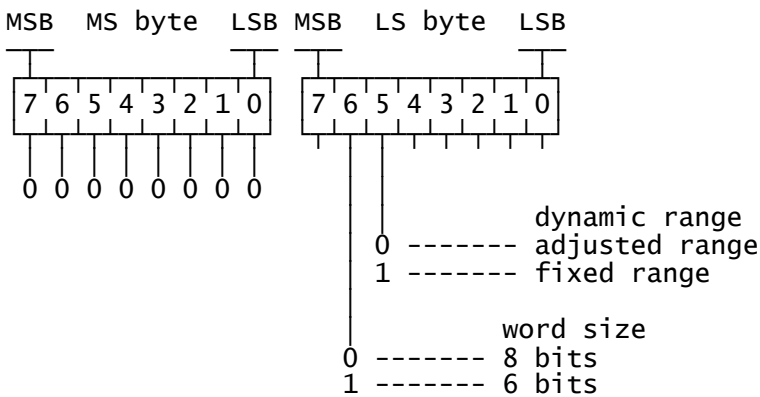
MSB MS byte LSB MSB LS byte LSB

| 7 | 6 | 5 | 4 | 3 | 2 | 1 | 0 |
|---|---|---|---|---|---|---|---|
| 0 | 0 | 0 | 0 | 0 | 0 | 0 | 0 |

| 7 | 6 | 5 | 4 | 3 | 2 | 1 | 0 |
|---|---|---|---|---|---|---|---|

dynamic range
0 ------- adjusted range
1 ------- fixed range

word size
0 ------- 8 bits
1 ------- 6 bits